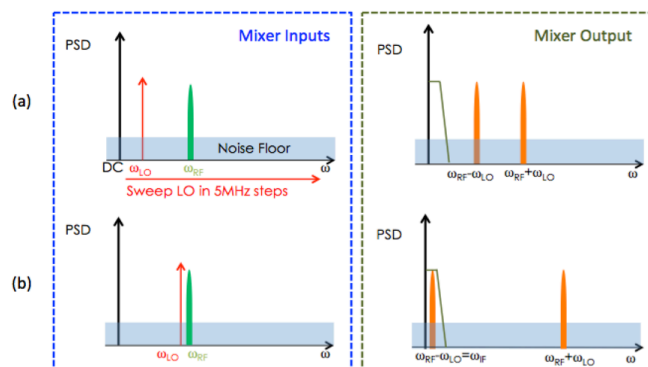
Mixer Inputs

Mixer Output

(a)

PSD

Noise Floor

DC

$\omega_{LO}$

$\omega_{RF}$

$\omega$

Sweep LO in 5MHz steps

PSD

$\omega_{RF}-\omega_{LO}$

$\omega_{RF}+\omega_{LO}$

$\omega$

(b)

PSD

$\omega_{LO}$

$\omega_{RF}$

$\omega$

PSD

$\omega_{RF}-\omega_{LO}=\omega_{IF}$

$\omega_{RF}+\omega_{LO}$

$\omega$